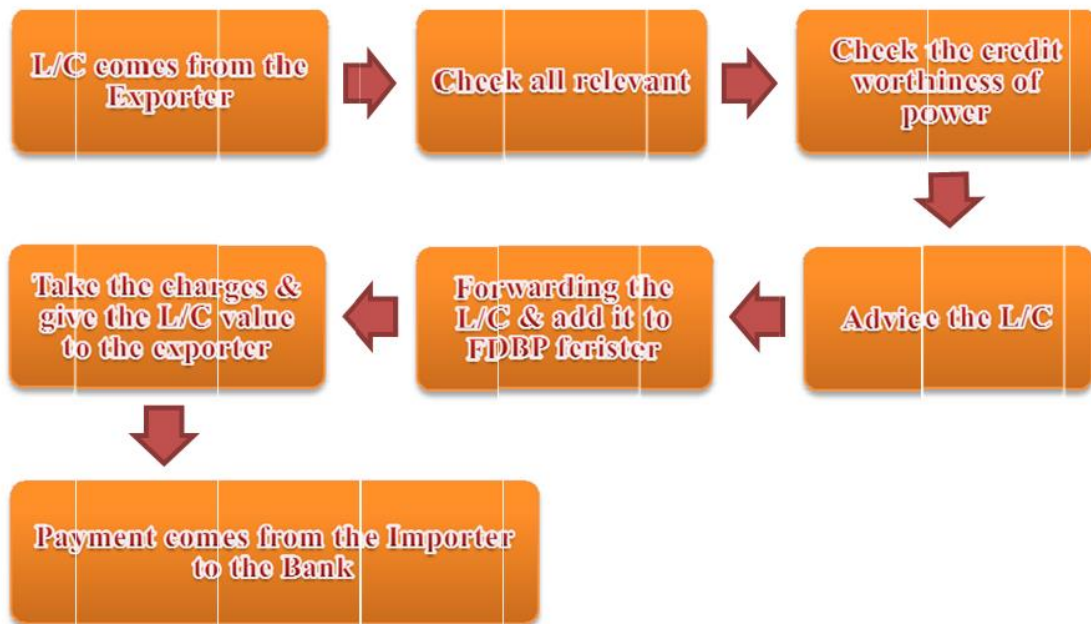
L/C comes from the Exporter

Check all relevant

Check the credit worthiness of power

Advice the L/C

Forwarding the L/C & add it to FDBP ferister

Take the charges & give the L/C value to the exporter

Payment comes from the Importer to the Bank